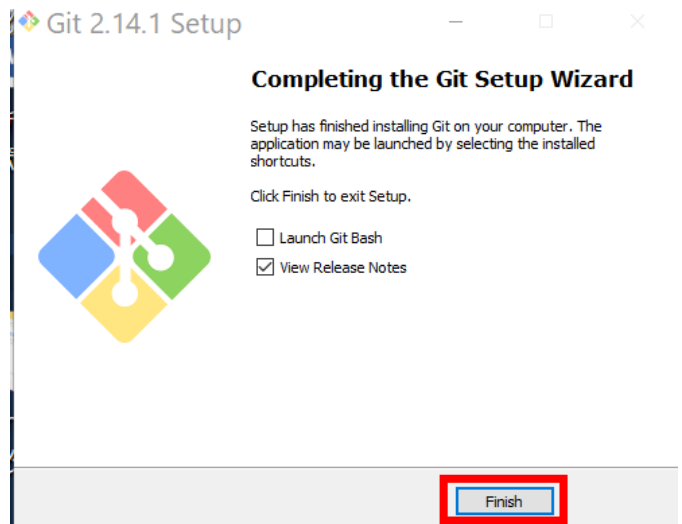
Git 2.14.1 Setup

Completing the Git Setup Wizard

Setup has finished installing Git on your computer. The application may be launched by selecting the installed shortcuts.

Click Finish to exit Setup.

Launch Git Bash

View Release Notes

Finish